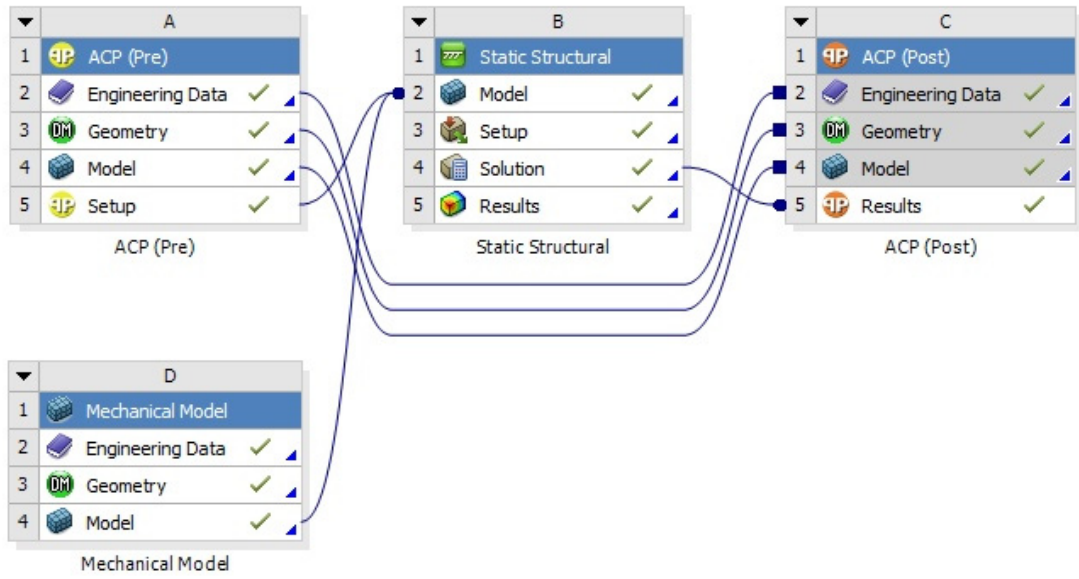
| | A |
|---|---|
| 1 | ACP (Pre) |
| 2 | Engineering Data ✓ |
| 3 | Geometry ✓ |
| 4 | Model ✓ |
| 5 | Setup ✓ |

ACP (Pre)

| | B |
|---|---|
| 1 | Static Structural |
| 2 | Model ✓ |
| 3 | Setup ✓ |
| 4 | Solution ✓ |
| 5 | Results ✓ |

Static Structural

| | C |
|---|---|
| 1 | ACP (Post) |
| 2 | Engineering Data ✓ |
| 3 | Geometry ✓ |
| 4 | Model ✓ |
| 5 | Results ✓ |

ACP (Post)

| | D |
|---|---|
| 1 | Mechanical Model |
| 2 | Engineering Data ✓ |
| 3 | Geometry ✓ |
| 4 | Model ✓ |

Mechanical Model